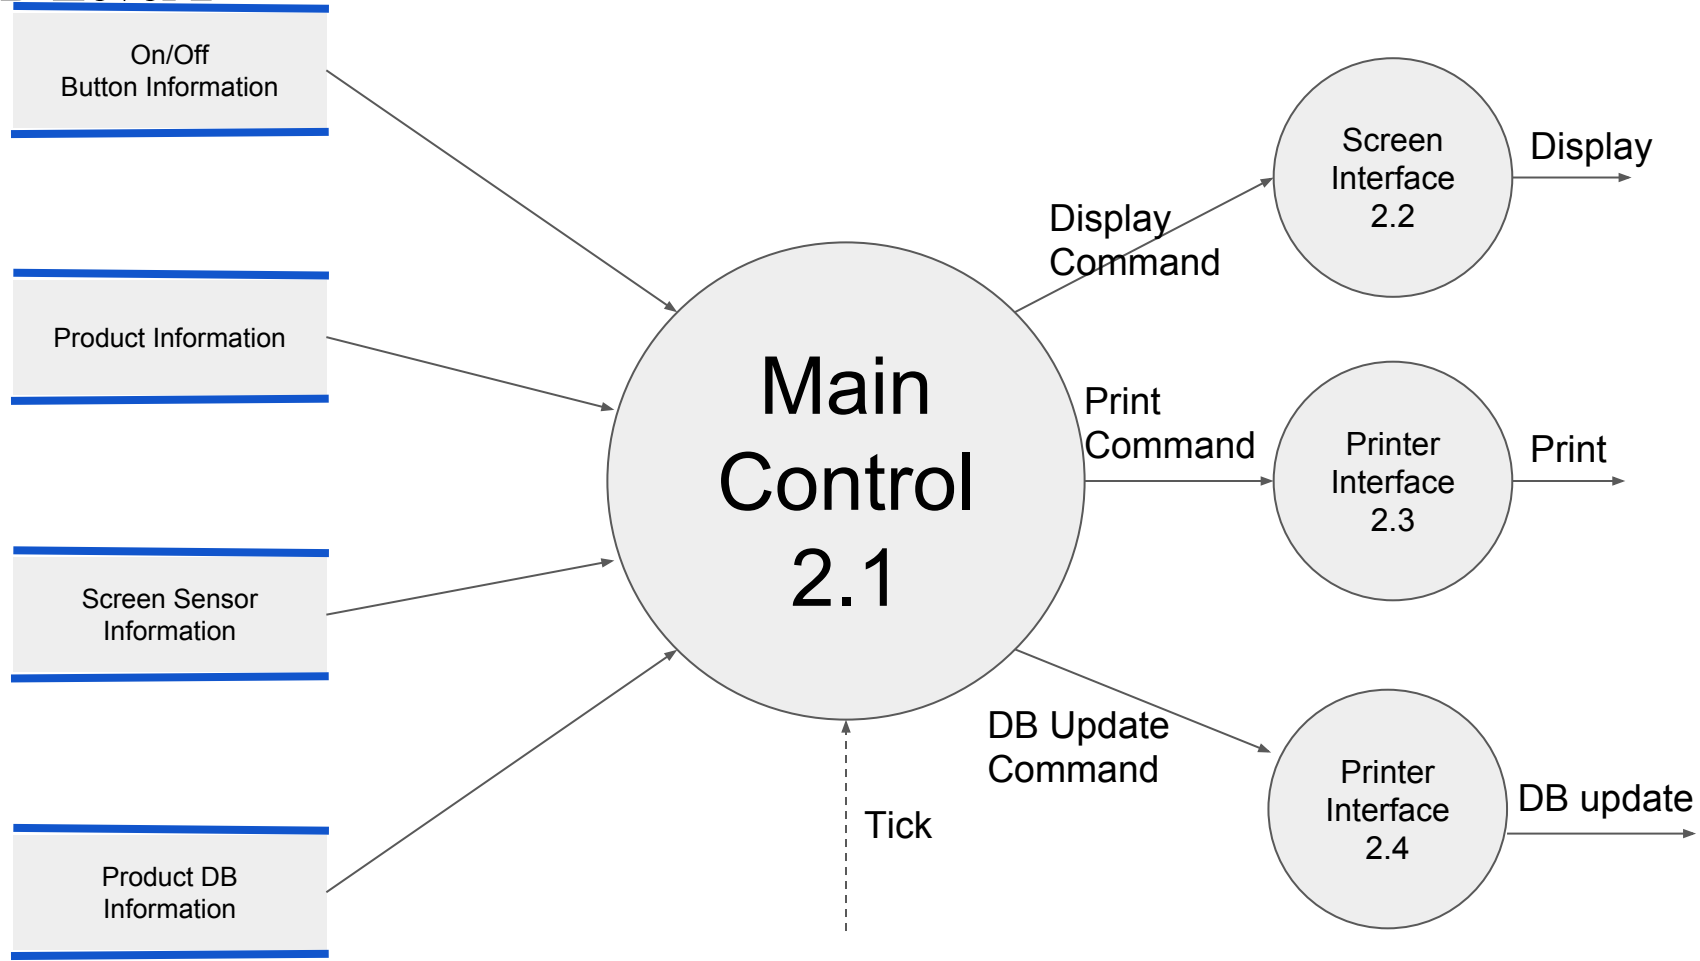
On/Off
Button Information

Product Information

Screen Sensor
Information

Product DB
Information

Main
Control
2.1

Tick

Display
Command

Print
Command

DB Update
Command

Screen
Interface
2.2

Printer
Interface
2.3

Printer
Interface
2.4

Display

Print

DB update